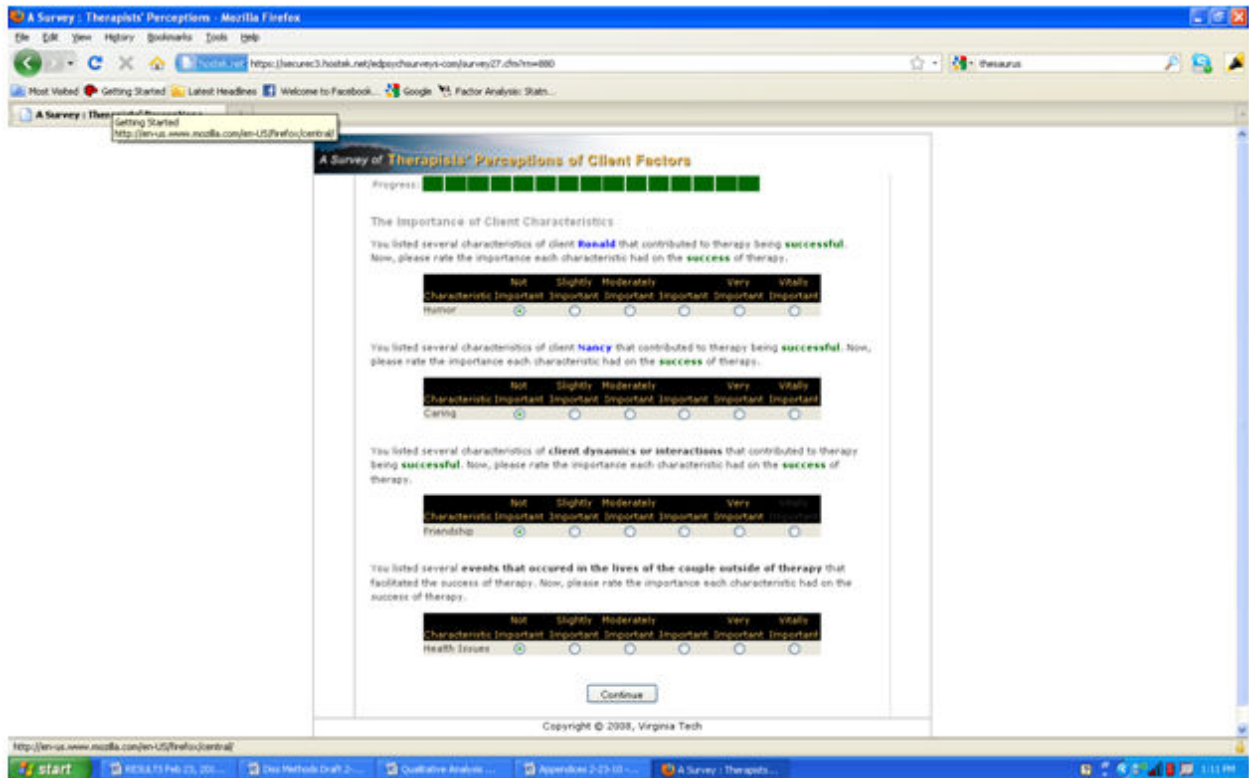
A Survey : Therapists' Perceptions - Mozilla Firefox

File Edit View History Bookmarks Tools Help

hostek.net https://securec3.hostek.net/edpsychsurveys-com/survey27.cfm?m=880

thesaurus

Most Visited Getting Started Latest Headlines Welcome to Facebook... Google Factor Analysis: Statn...

A Survey : Therapists' Perceptions

Getting Started
http://en-us.www.mozilla.com/en-US/firefox/central/

A Survey of Therapists' Perceptions of Client Factors

Progress:

The Importance of Client Characteristics

You listed several characteristics of client Ronald that contributed to therapy being successful. Now, please rate the importance each characteristic had on the success of therapy.

| Characteristic | Not Important | Slightly Important | Moderately Important | Important | Very Important | Vitally Important |
|---|---|---|---|---|---|---|
| Humor | | | | | | |

You listed several characteristics of client Nancy that contributed to therapy being successful. Now, please rate the importance each characteristic had on the success of therapy.

| Characteristic | Not Important | Slightly Important | Moderately Important | Important | Very Important | Vitally Important |
|---|---|---|---|---|---|---|
| Caring | | | | | | |

You listed several characteristics of client dynamics or interactions that contributed to therapy being successful. Now, please rate the importance each characteristic had on the success of therapy.

| Characteristic | Not Important | Slightly Important | Moderately Important | Important | Very Important | Vitally Important |
|---|---|---|---|---|---|---|
| Friendship | | | | | | |

You listed several events that occured in the lives of the couple outside of therapy that facilitated the success of therapy. Now, please rate the importance each characteristic had on the success of therapy.

| Characteristic | Not Important | Slightly Important | Moderately Important | Important | Very Important | Vitally Important |
|---|---|---|---|---|---|---|
| Health Issues | | | | | | |

Continue

Copyright © 2008, Virginia Tech

http://en-us.www.mozilla.com/en-US/firefox/central/

start RESULTS Feb 23, 201... Diss Methods Draft 2-... Qualitative Analysis ... Appendices 2-23-10 -... A Survey : Therapists... 1:11 PM